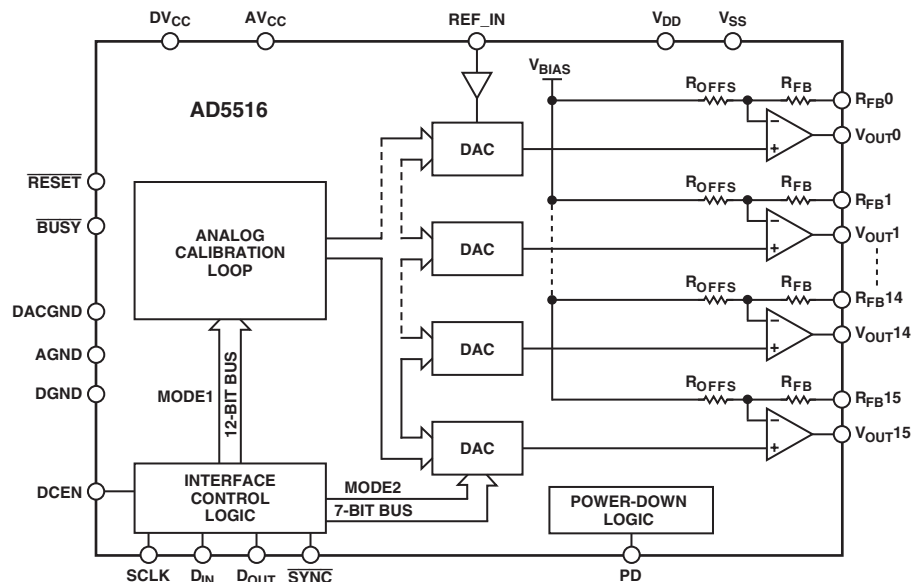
$DV_{CC}$ $AV_{CC}$ REF_IN $V_{DD}$ $V_{SS}$

AD5516

$V_{BIAS}$

$R_{OFFS}$ $R_{FB}$ $R_{FB}0$

$V_{OUT}0$

$\overline{RESET}$

$\overline{BUSY}$

ANALOG CALIBRATION LOOP

DAC

DAC

DAC

DAC

$R_{OFFS}$ $R_{FB}$ $R_{FB}1$

$V_{OUT}1$

$R_{OFFS}$ $R_{FB}$ $R_{FB}14$

$V_{OUT}14$

$R_{OFFS}$ $R_{FB}$ $R_{FB}15$

$V_{OUT}15$

DACGND

AGND

DGND

MODE1

12-BIT BUS

DCEN

INTERFACE CONTROL LOGIC

MODE2

7-BIT BUS

POWER-DOWN LOGIC

SCLK $D_{IN}$ $D_{OUT}$ $\overline{SYNC}$

PD